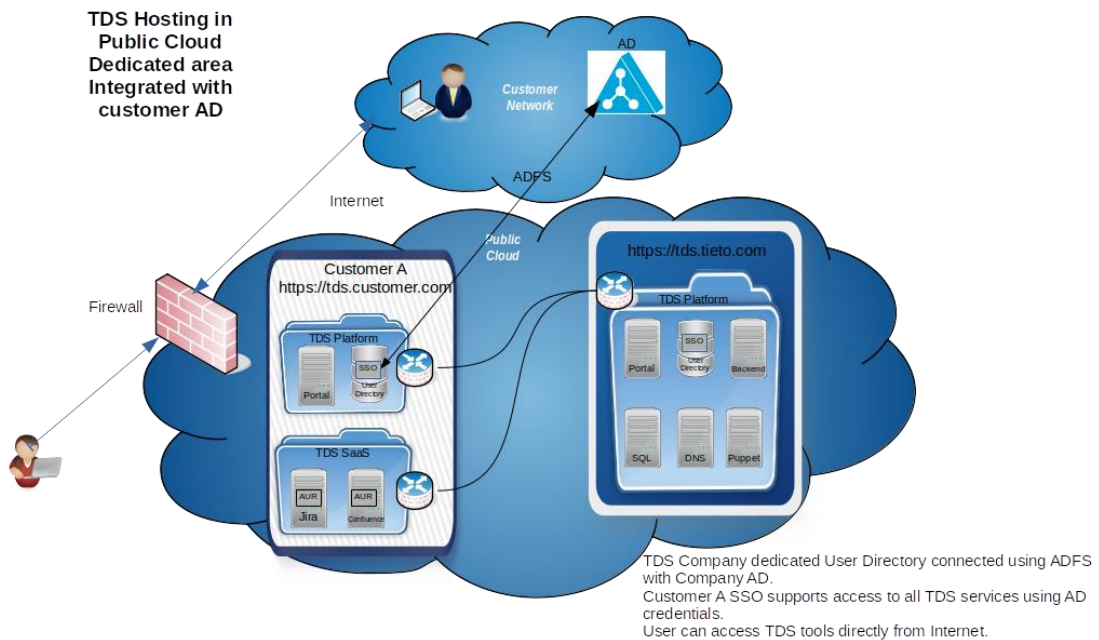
TDS Hosting in Public Cloud Dedicated area Integrated with customer AD

AD

Customer Network

ADFS

Internet

Public Cloud

Firewall

Customer A
https://tds.customer.com

TDS Platform

SSO

User Directory

Portal

TDS SaaS

AUR

Jira

AUR

Confluence

https://tds.tieto.com

TDS Platform

Portal

SSO

User Directory

Backend

SQL

DNS

Puppet

TDS Company dedicated User Directory connected using ADFS with Company AD.
Customer A SSO supports access to all TDS services using AD credentials.
User can access TDS tools directly from Internet.